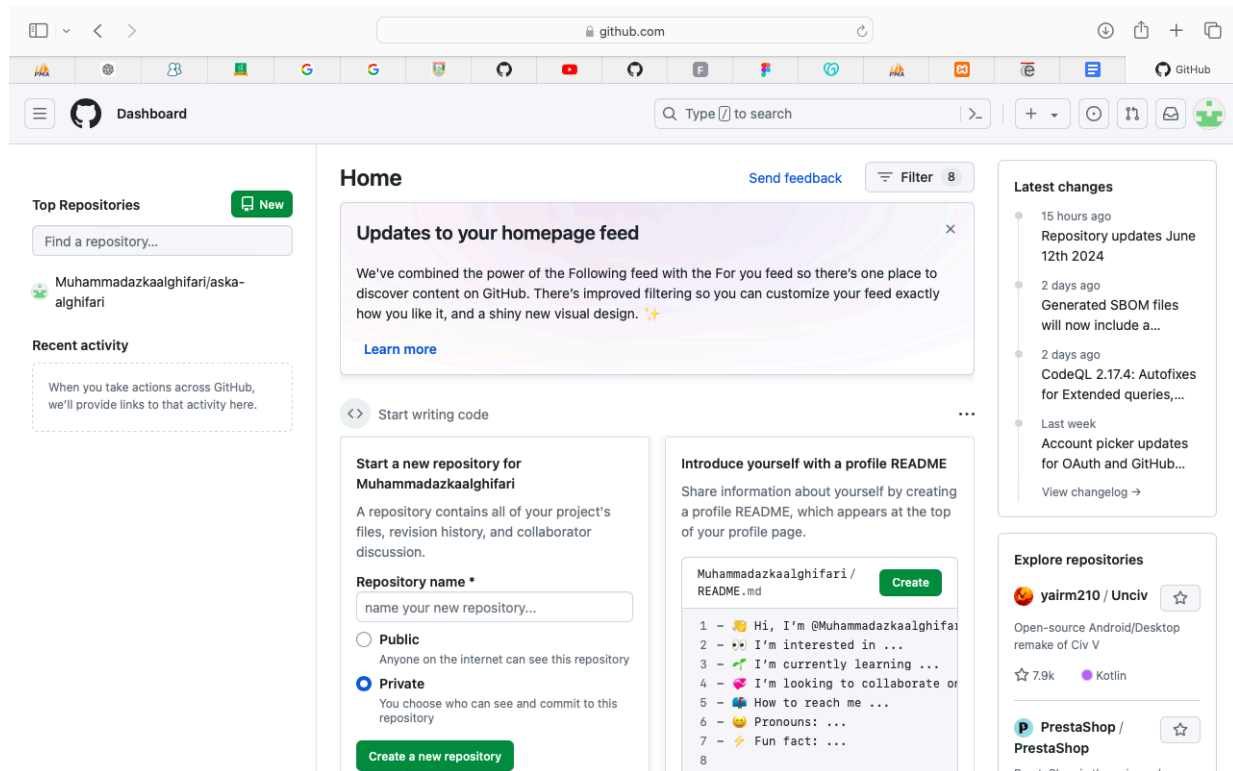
github.com

GitHub

Dashboard

Type / to search

Top Repositories

New

Find a repository...

Muhammadazkaalghifari/aska-alghifari

Recent activity

When you take actions across GitHub, we'll provide links to that activity here.

Home

Send feedback

Filter 8

Updates to your homepage feed

We've combined the power of the Following feed with the For you feed so there's one place to discover content on GitHub. There's improved filtering so you can customize your feed exactly how you like it, and a shiny new visual design. ✨

Learn more

Start writing code

Start a new repository for Muhammadazkaalghifari

A repository contains all of your project's files, revision history, and collaborator discussion.

Repository name *

name your new repository...

Public

Anyone on the internet can see this repository

Private

You choose who can see and commit to this repository

Create a new repository

Introduce yourself with a profile README

Share information about yourself by creating a profile README, which appears at the top of your profile page.

Muhammadazkaalghifari / README.md

Create

1 - 👋 Hi, I'm @Muhammadazkaalghifar
2 - 👀 I'm interested in ...
3 - 🌱 I'm currently learning ...
4 - 💞️ I'm looking to collaborate or
5 - 📫 How to reach me ...
6 - 😄 Pronouns: ...
7 - ⚡ Fun fact: ...
8

Latest changes

15 hours ago
Repository updates June 12th 2024

2 days ago
Generated SBOM files will now include a...

2 days ago
CodeQL 2.17.4: Autofixes for Extended queries,...

Last week
Account picker updates for OAuth and GitHub...

View changelog →

Explore repositories

yairm210 / Unciv

Open-source Android/Desktop remake of Civ V

7.9k Kotlin

PrestaShop / PrestaShop